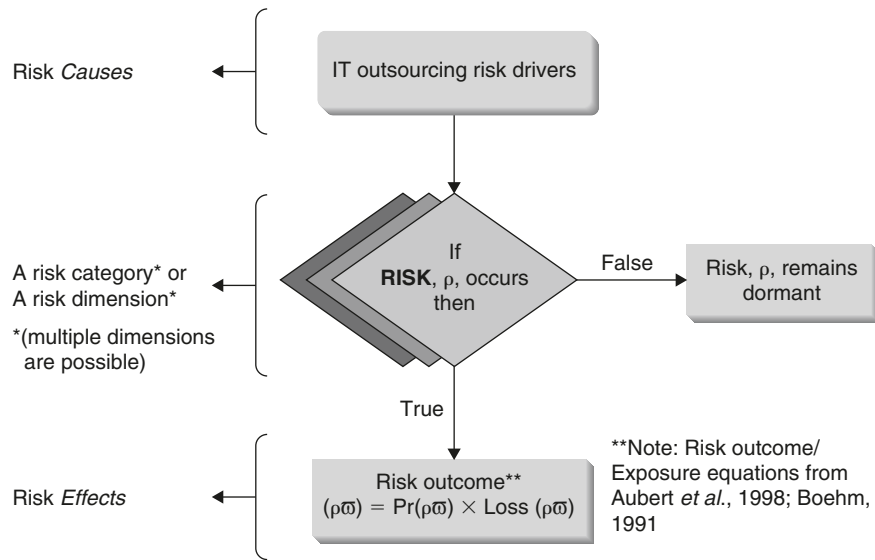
Risk *Causes*

IT outsourcing risk drivers

A risk category* or
A risk dimension*

*(multiple dimensions are possible)

If
**RISK**, ρ, occurs
then

False

Risk, ρ, remains dormant

True

Risk *Effects*

Risk outcome**
$(\rho\varpi) = Pr(\rho\varpi) \times Loss\ (\rho\varpi)$

**Note: Risk outcome/ Exposure equations from Aubert *et al*., 1998; Boehm, 1991